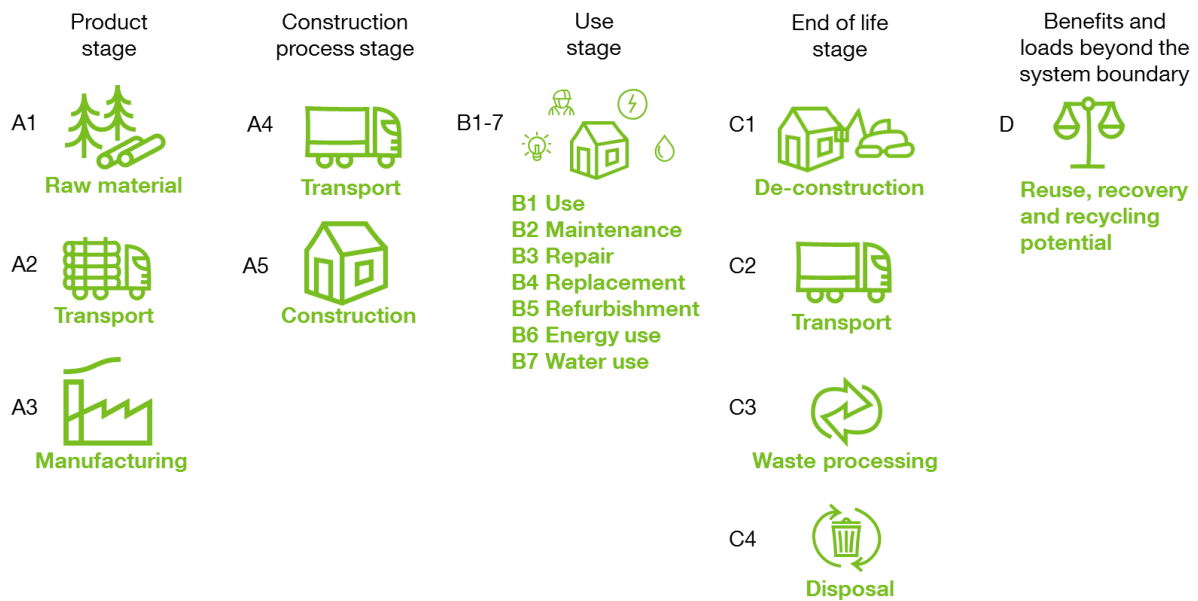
Product stage

A1
Raw material

A2
Transport

A3
Manufacturing

Construction process stage

A4
Transport

A5
Construction

Use stage

B1-7

B1 Use
B2 Maintenance
B3 Repair
B4 Replacement
B5 Refurbishment
B6 Energy use
B7 Water use

End of life stage

C1
De-construction

C2
Transport

C3
Waste processing

C4
Disposal

Benefits and loads beyond the system boundary

D
Reuse, recovery and recycling potential